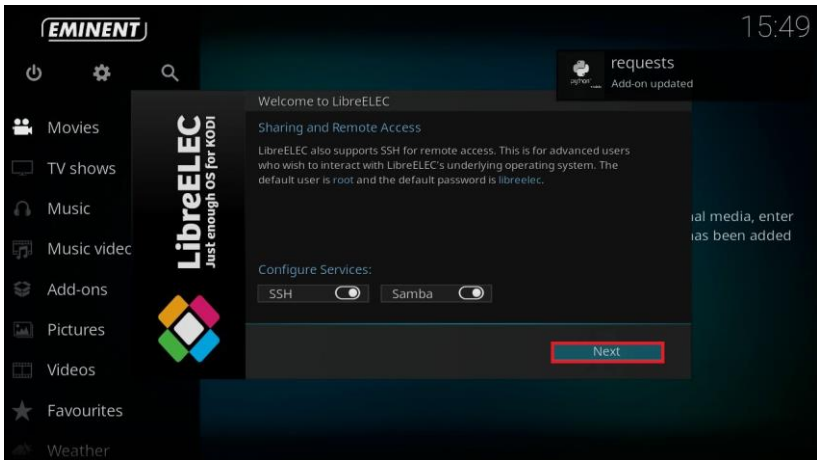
EMINENT

15:49

requests
Add-on updated

Movies
TV shows
Music
Music videc
Add-ons
Pictures
Videos
Favourites
Weather

ıal media, enter
ıas been added

Welcome to LibreELEC

LibreELEC
Just enough OS for KODI

Sharing and Remote Access

LibreELEC also supports SSH for remote access. This is for advanced users who wish to interact with LibreELEC's underlying operating system. The default user is root and the default password is libreelec.

Configure Services:

SSH

Samba

Next